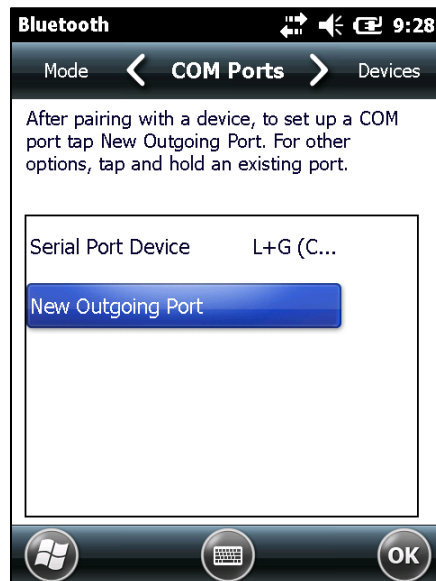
Bluetooth 9:28

Mode COM Ports Devices

After pairing with a device, to set up a COM port tap New Outgoing Port. For other options, tap and hold an existing port.

Serial Port Device L+G (C...

New Outgoing Port

OK